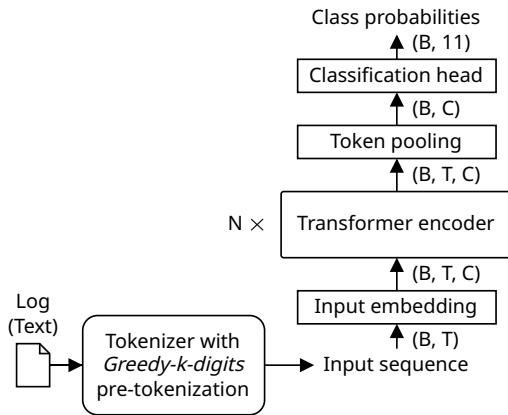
Class probabilities

(B, 11)

Classification head

(B, C)

Token pooling

(B, T, C)

N ×

Transformer encoder

(B, T, C)

Input embedding

(B, T)

Log (Text)

Tokenizer with *Greedy-k-digits* pre-tokenization

Input sequence